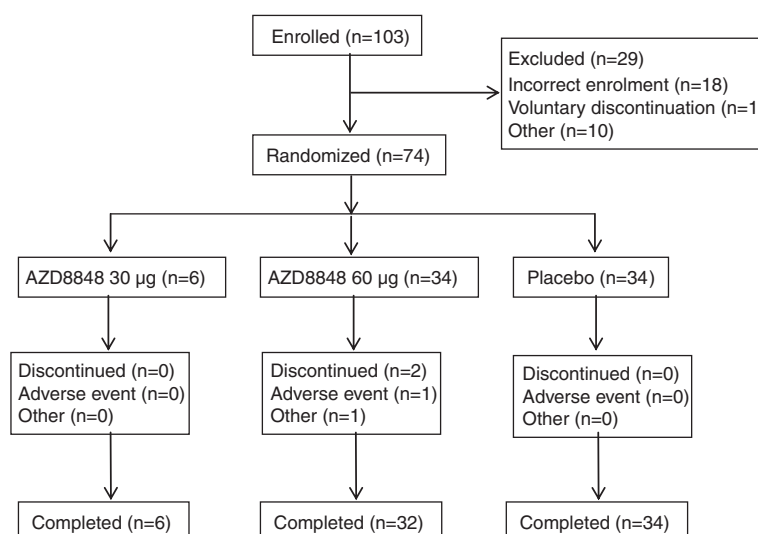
Enrolled (n=103)

Excluded (n=29)
Incorrect enrolment (n=18)
Voluntary discontinuation (n=1
Other (n=10)

Randomized (n=74)

AZD8848 30 μg (n=6)

AZD8848 60 μg (n=34)

Placebo (n=34)

Discontinued (n=0)
Adverse event (n=0)
Other (n=0)

Discontinued (n=2)
Adverse event (n=1)
Other (n=1)

Discontinued (n=0)
Adverse event (n=0)
Other (n=0)

Completed (n=6)

Completed (n=32)

Completed (n=34)